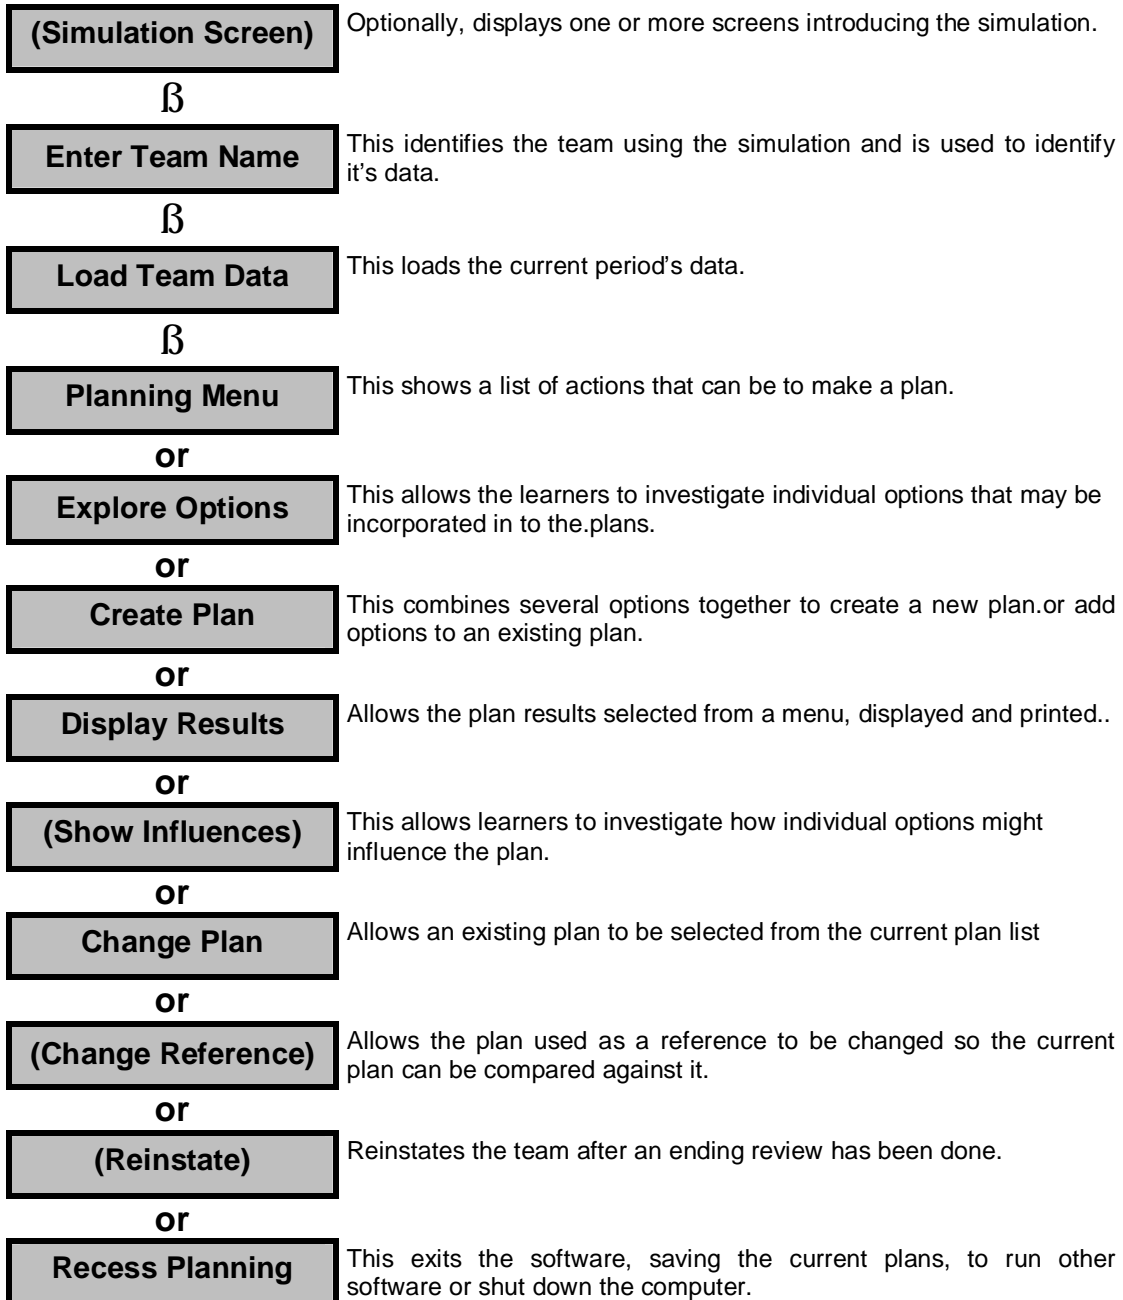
(Simulation Screen)

Optionally, displays one or more screens introducing the simulation.

ß

Enter Team Name

This identifies the team using the simulation and is used to identify it's data.

ß

Load Team Data

This loads the current period's data.

ß

Planning Menu

This shows a list of actions that can be to make a plan.

or

Explore Options

This allows the learners to investigate individual options that may be incorporated in to the.plans.

or

Create Plan

This combines several options together to create a new plan.or add options to an existing plan.

or

Display Results

Allows the plan results selected from a menu, displayed and printed..

or

(Show Influences)

This allows learners to investigate how individual options might influence the plan.

or

Change Plan

Allows an existing plan to be selected from the current plan list

or

(Change Reference)

Allows the plan used as a reference to be changed so the current plan can be compared against it.

or

(Reinstate)

Reinstates the team after an ending review has been done.

or

Recess Planning

This exits the software, saving the current plans, to run other software or shut down the computer.